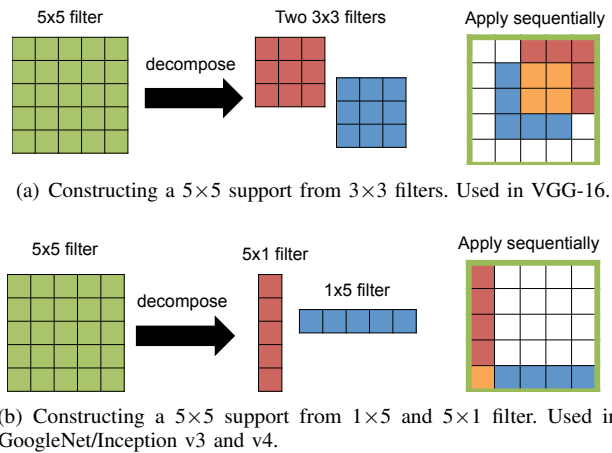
5x5 filter

decompose

Two 3x3 filters

Apply sequentially

(a) Constructing a $5\times5$ support from $3\times3$ filters. Used in VGG-16.

5x5 filter

decompose

5x1 filter

1x5 filter

Apply sequentially

(b) Constructing a $5\times5$ support from $1\times5$ and $5\times1$ filter. Used in GoogleNet/Inception v3 and v4.